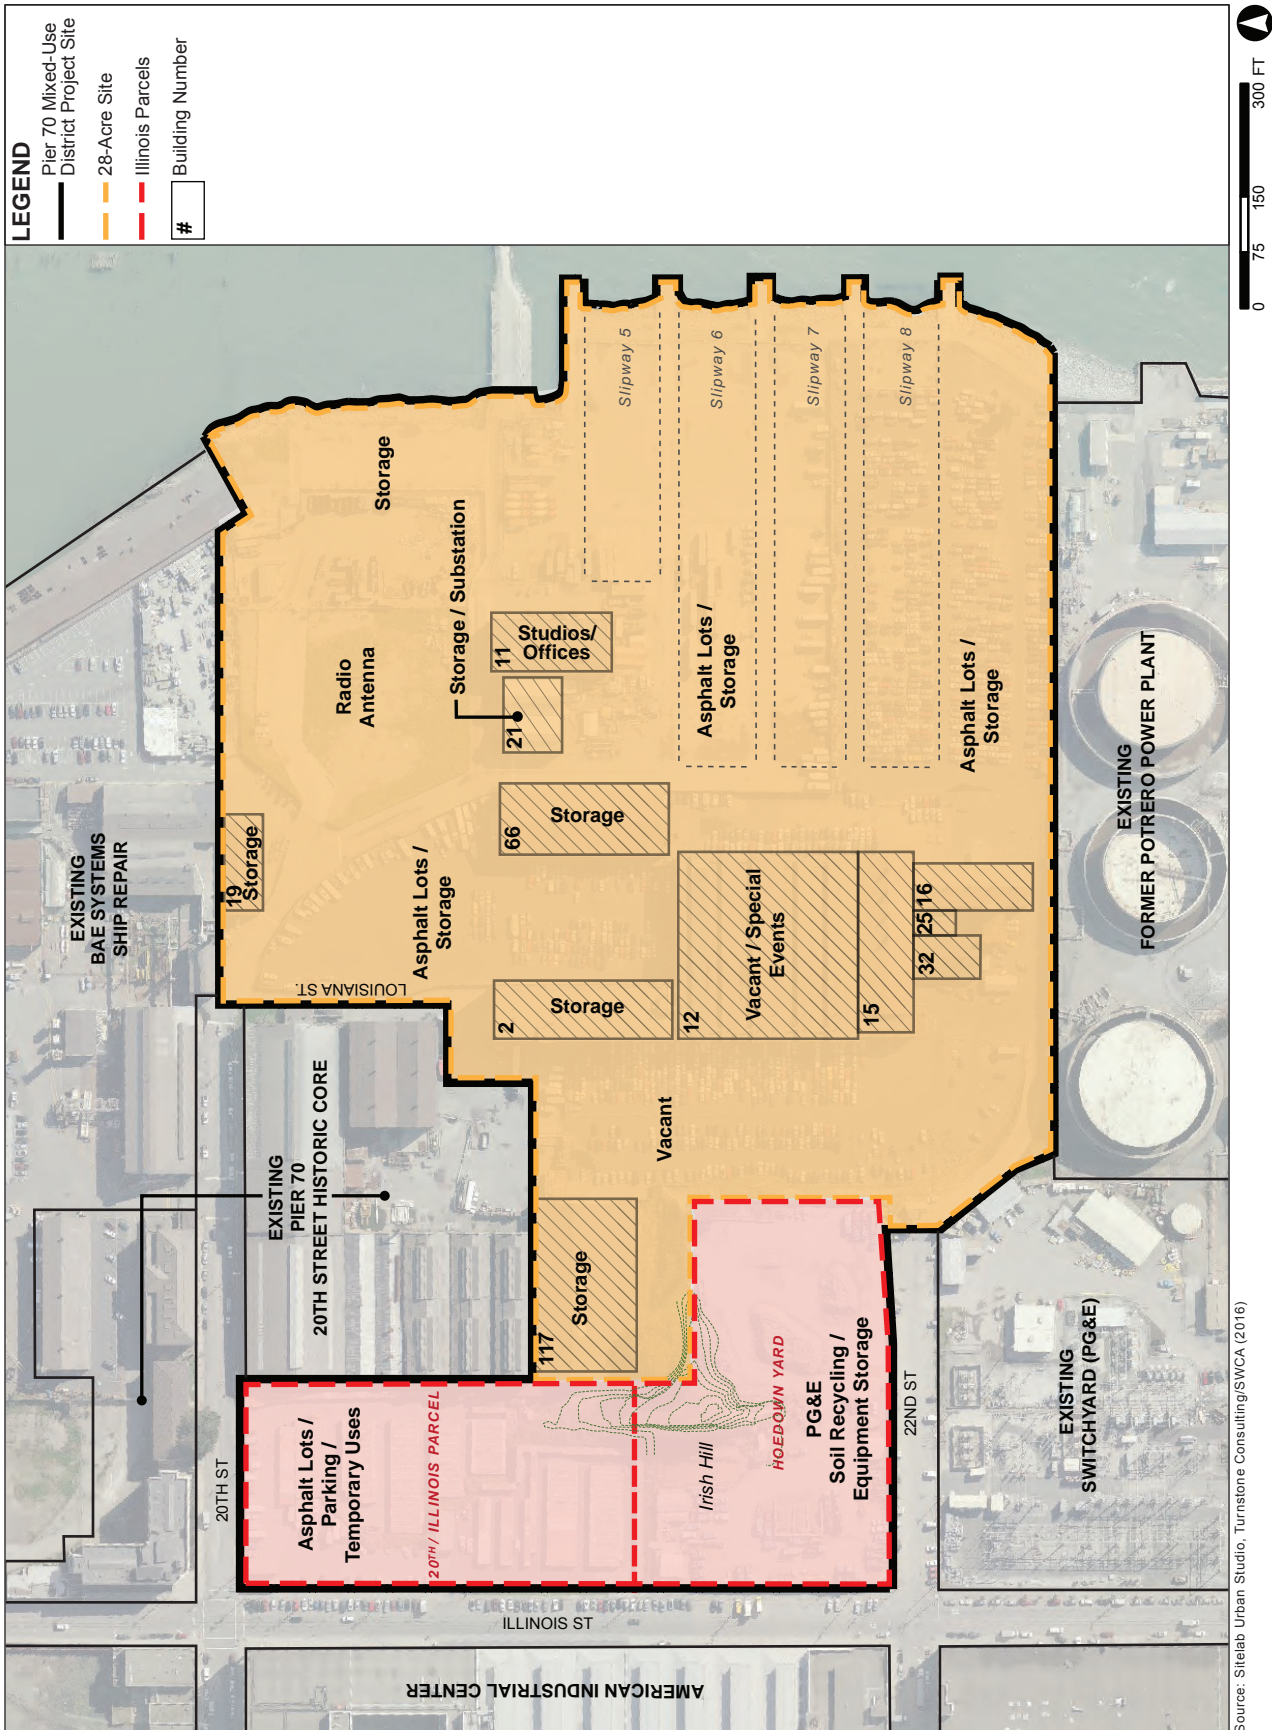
LEGEND
Pier 70 Mixed-Use District Project Site
28-Acre Site
Illinois Parcels
# Building Number

0 75 150 300 FT

Slipway 5
Slipway 6
Slipway 7
Slipway 8

Storage
Storage / Substation
Studios/ Offices
11
21
Radio Antenna
Asphalt Lots / Storage
Asphalt Lots / Storage
66
Storage
19
Storage
Asphalt Lots / Storage
LOUISIANA ST.
2
Storage
12
Vacant / Special Events
15
16
25
32
Vacant
117
Storage

EXISTING BAE SYSTEMS SHIP REPAIR
EXISTING FORMER POTRERO POWER PLANT
EXISTING PIER 70 20TH STREET HISTORIC CORE

Asphalt Lots / Parking / Temporary Uses
20TH / ILLINOIS PARCEL
Irish Hill
HOEDOWN YARD
PG&E Soil Recycling / Equipment Storage
22ND ST
20TH ST
EXISTING SWITCHYARD (PG&E)
ILLINOIS ST
AMERICAN INDUSTRIAL CENTER

Source: Sitelab Urban Studio, Turnstone Consulting/SWCA (2016)